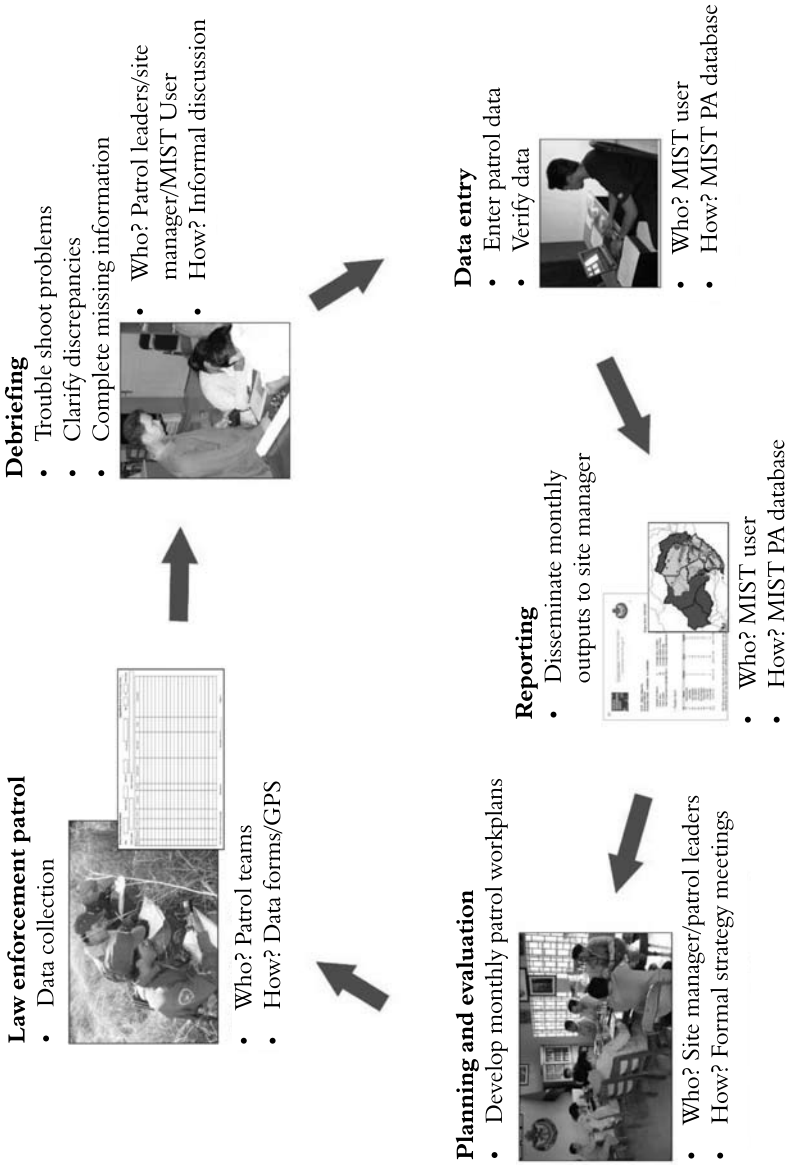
**Law enforcement patrol**
- Data collection

- Who? Patrol teams
- How? Data forms/GPS

**Debriefing**
- Trouble shoot problems
- Clarify discrepancies
- Complete missing information

- Who? Patrol leaders/site manager/MIST User
- How? Informal discussion

**Data entry**
- Enter patrol data
- Verify data

- Who? MIST user
- How? MIST PA database

**Reporting**
- Disseminate monthly outputs to site manager

- Who? MIST user
- How? MIST PA database

**Planning and evaluation**
- Develop monthly patrol workplans

- Who? Site manager/patrol leaders
- How? Formal strategy meetings